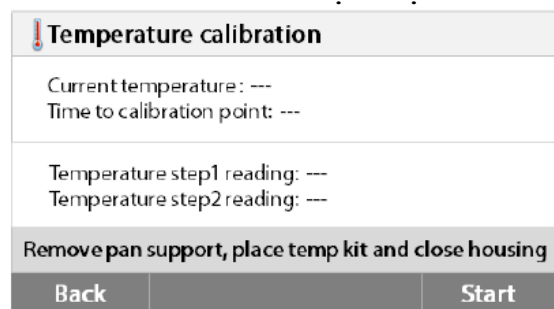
Temperature calibration

Current temperature : ---
Time to calibration point: ---

Temperature step1 reading: ---
Temperature step2 reading: ---

Remove pan support, place temp kit and close housing

Back

Start